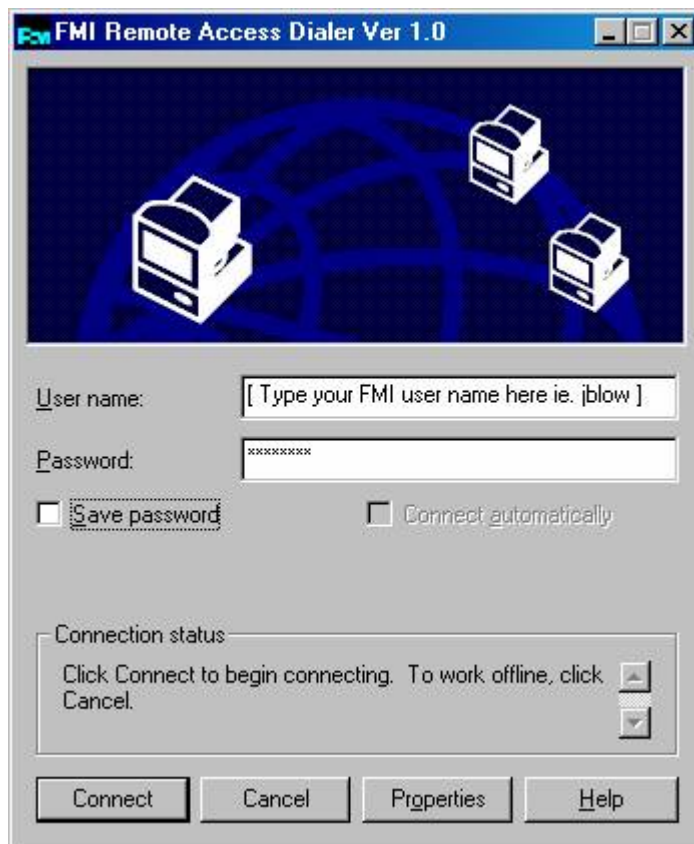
FMI Remote Access Dialer Ver 1.0

User name: [ Type your FMI user name here ie. jblow ]

Password: ********

Save password

Connect automatically

Connection status

Click Connect to begin connecting. To work offline, click Cancel.

Connect Cancel Properties Help